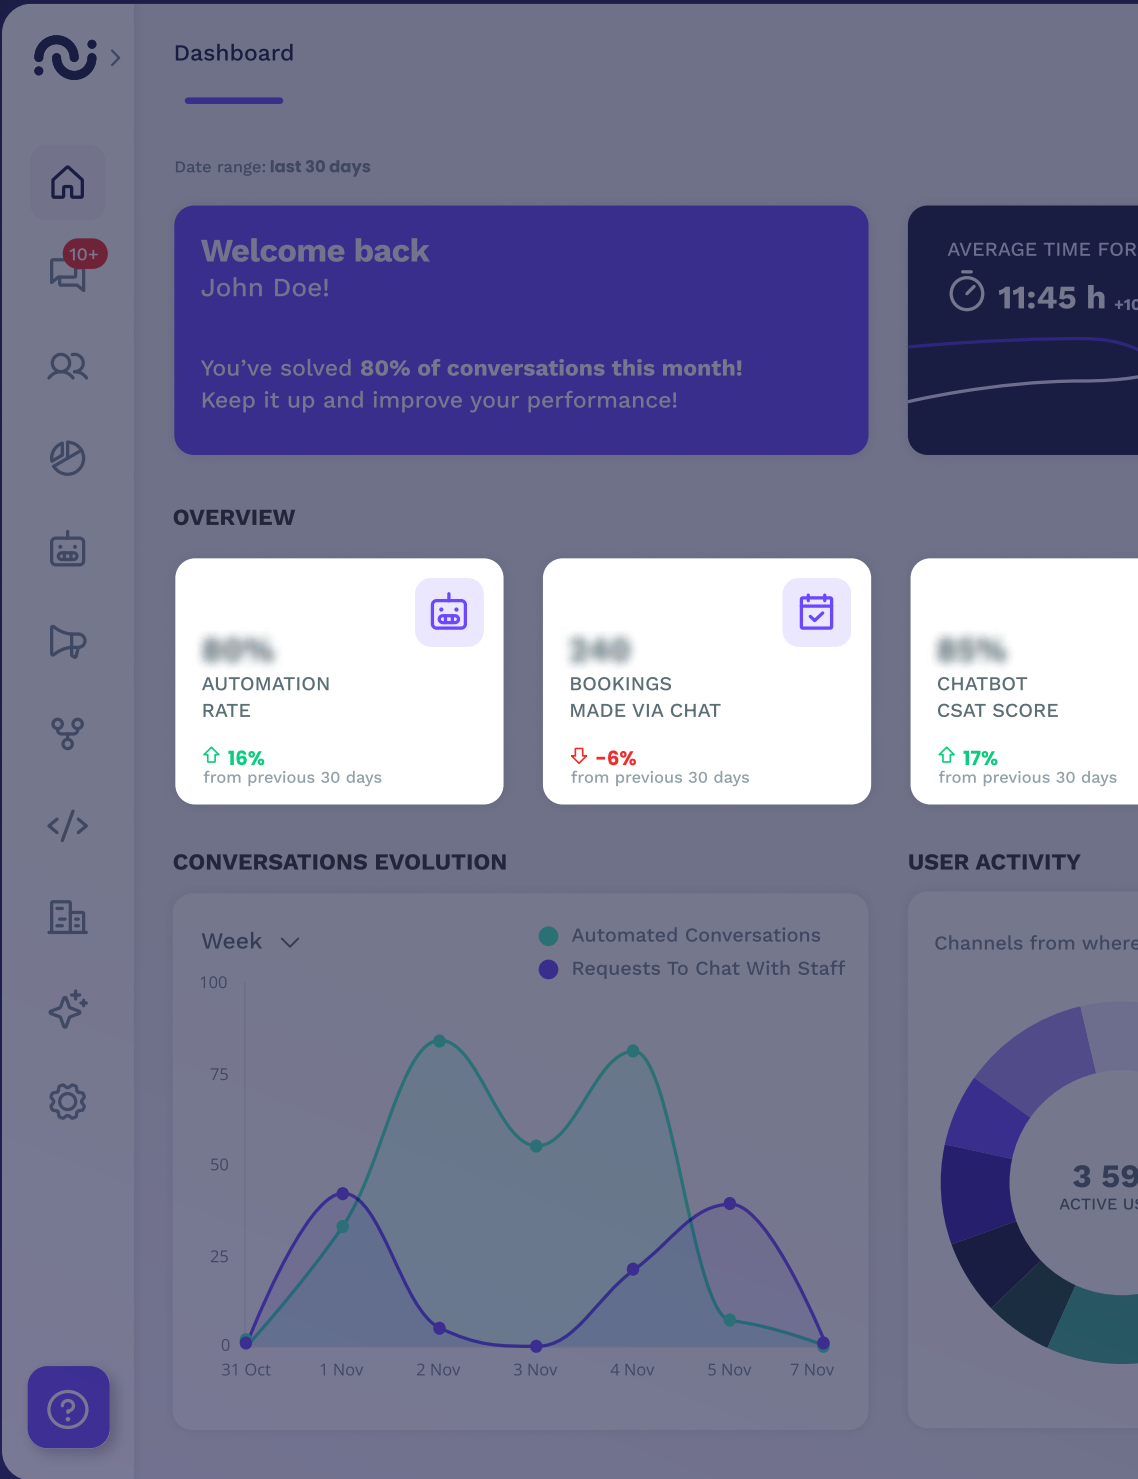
Dashboard

10+

Date range: last 30 days

Welcome back
John Doe!

You've solved 80% of conversations this month!
Keep it up and improve your performance!

AVERAGE TIME FOR
11:45 h +1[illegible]

OVERVIEW

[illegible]
AUTOMATION RATE
16%
from previous 30 days

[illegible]
BOOKINGS MADE VIA CHAT
-6%
from previous 30 days

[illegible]
CHATBOT CSAT SCORE
17%
from previous 30 days

CONVERSATIONS EVOLUTION

Week

Automated Conversations
Requests To Chat With Staff

100
75
50
25
0

31 Oct 1 Nov 2 Nov 3 Nov 4 Nov 5 Nov 7 Nov

USER ACTIVITY

Channels from where

3 59
ACTIVE U